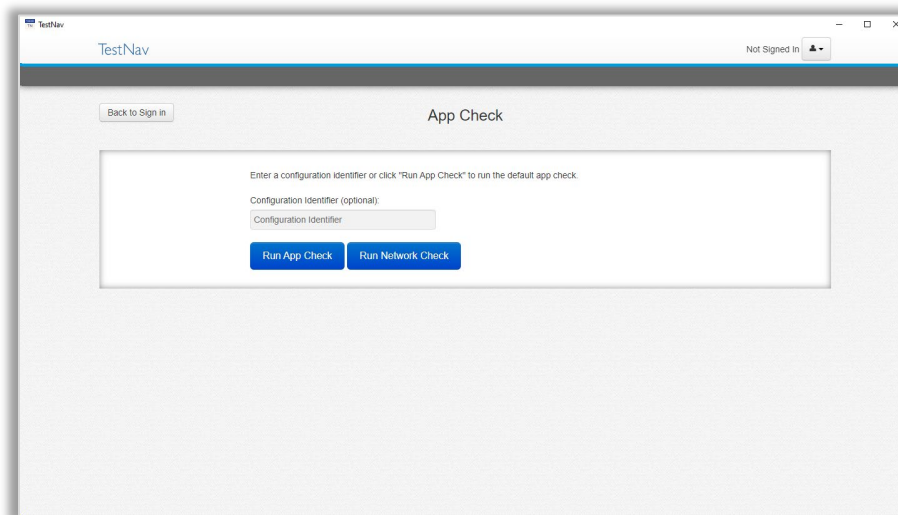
TestNav

TestNav

Not Signed In

Back to Sign in

App Check

Enter a configuration identifier or click "Run App Check" to run the default app check.

Configuration Identifier (optional):

Configuration Identifier

Run App Check

Run Network Check